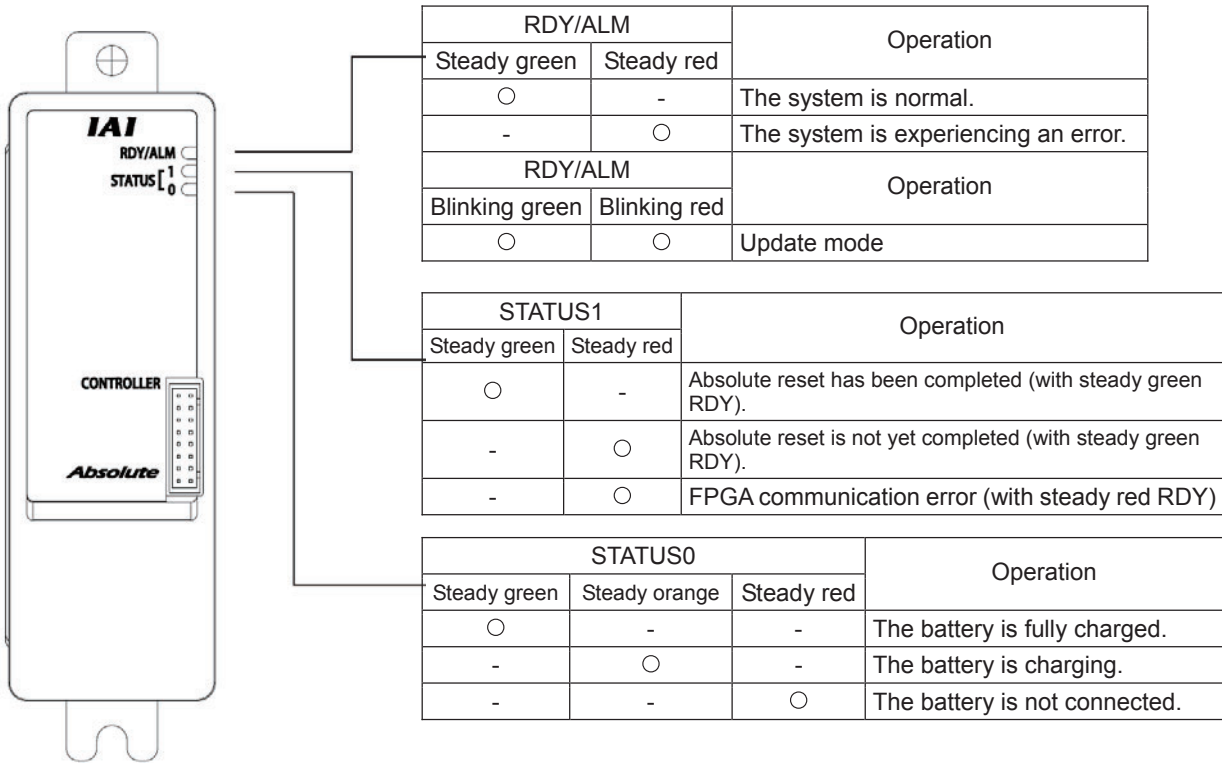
IAI
RDY/ALM
STATUS 1 0
CONTROLLER
Absolute

| RDY/ALM | | Operation |
|---|---|---|
| Steady green | Steady red | |
| ○ | - | The system is normal. |
| - | ○ | The system is experiencing an error. |

| RDY/ALM | | Operation |
|---|---|---|
| Blinking green | Blinking red | |
| ○ | ○ | Update mode |

| STATUS1 | | Operation |
|---|---|---|
| Steady green | Steady red | |
| ○ | - | Absolute reset has been completed (with steady green RDY). |
| - | ○ | Absolute reset is not yet completed (with steady green RDY). |
| - | ○ | FPGA communication error (with steady red RDY) |

| STATUS0 | | | Operation |
|---|---|---|---|
| Steady green | Steady orange | Steady red | |
| ○ | - | - | The battery is fully charged. |
| - | ○ | - | The battery is charging. |
| - | - | ○ | The battery is not connected. |